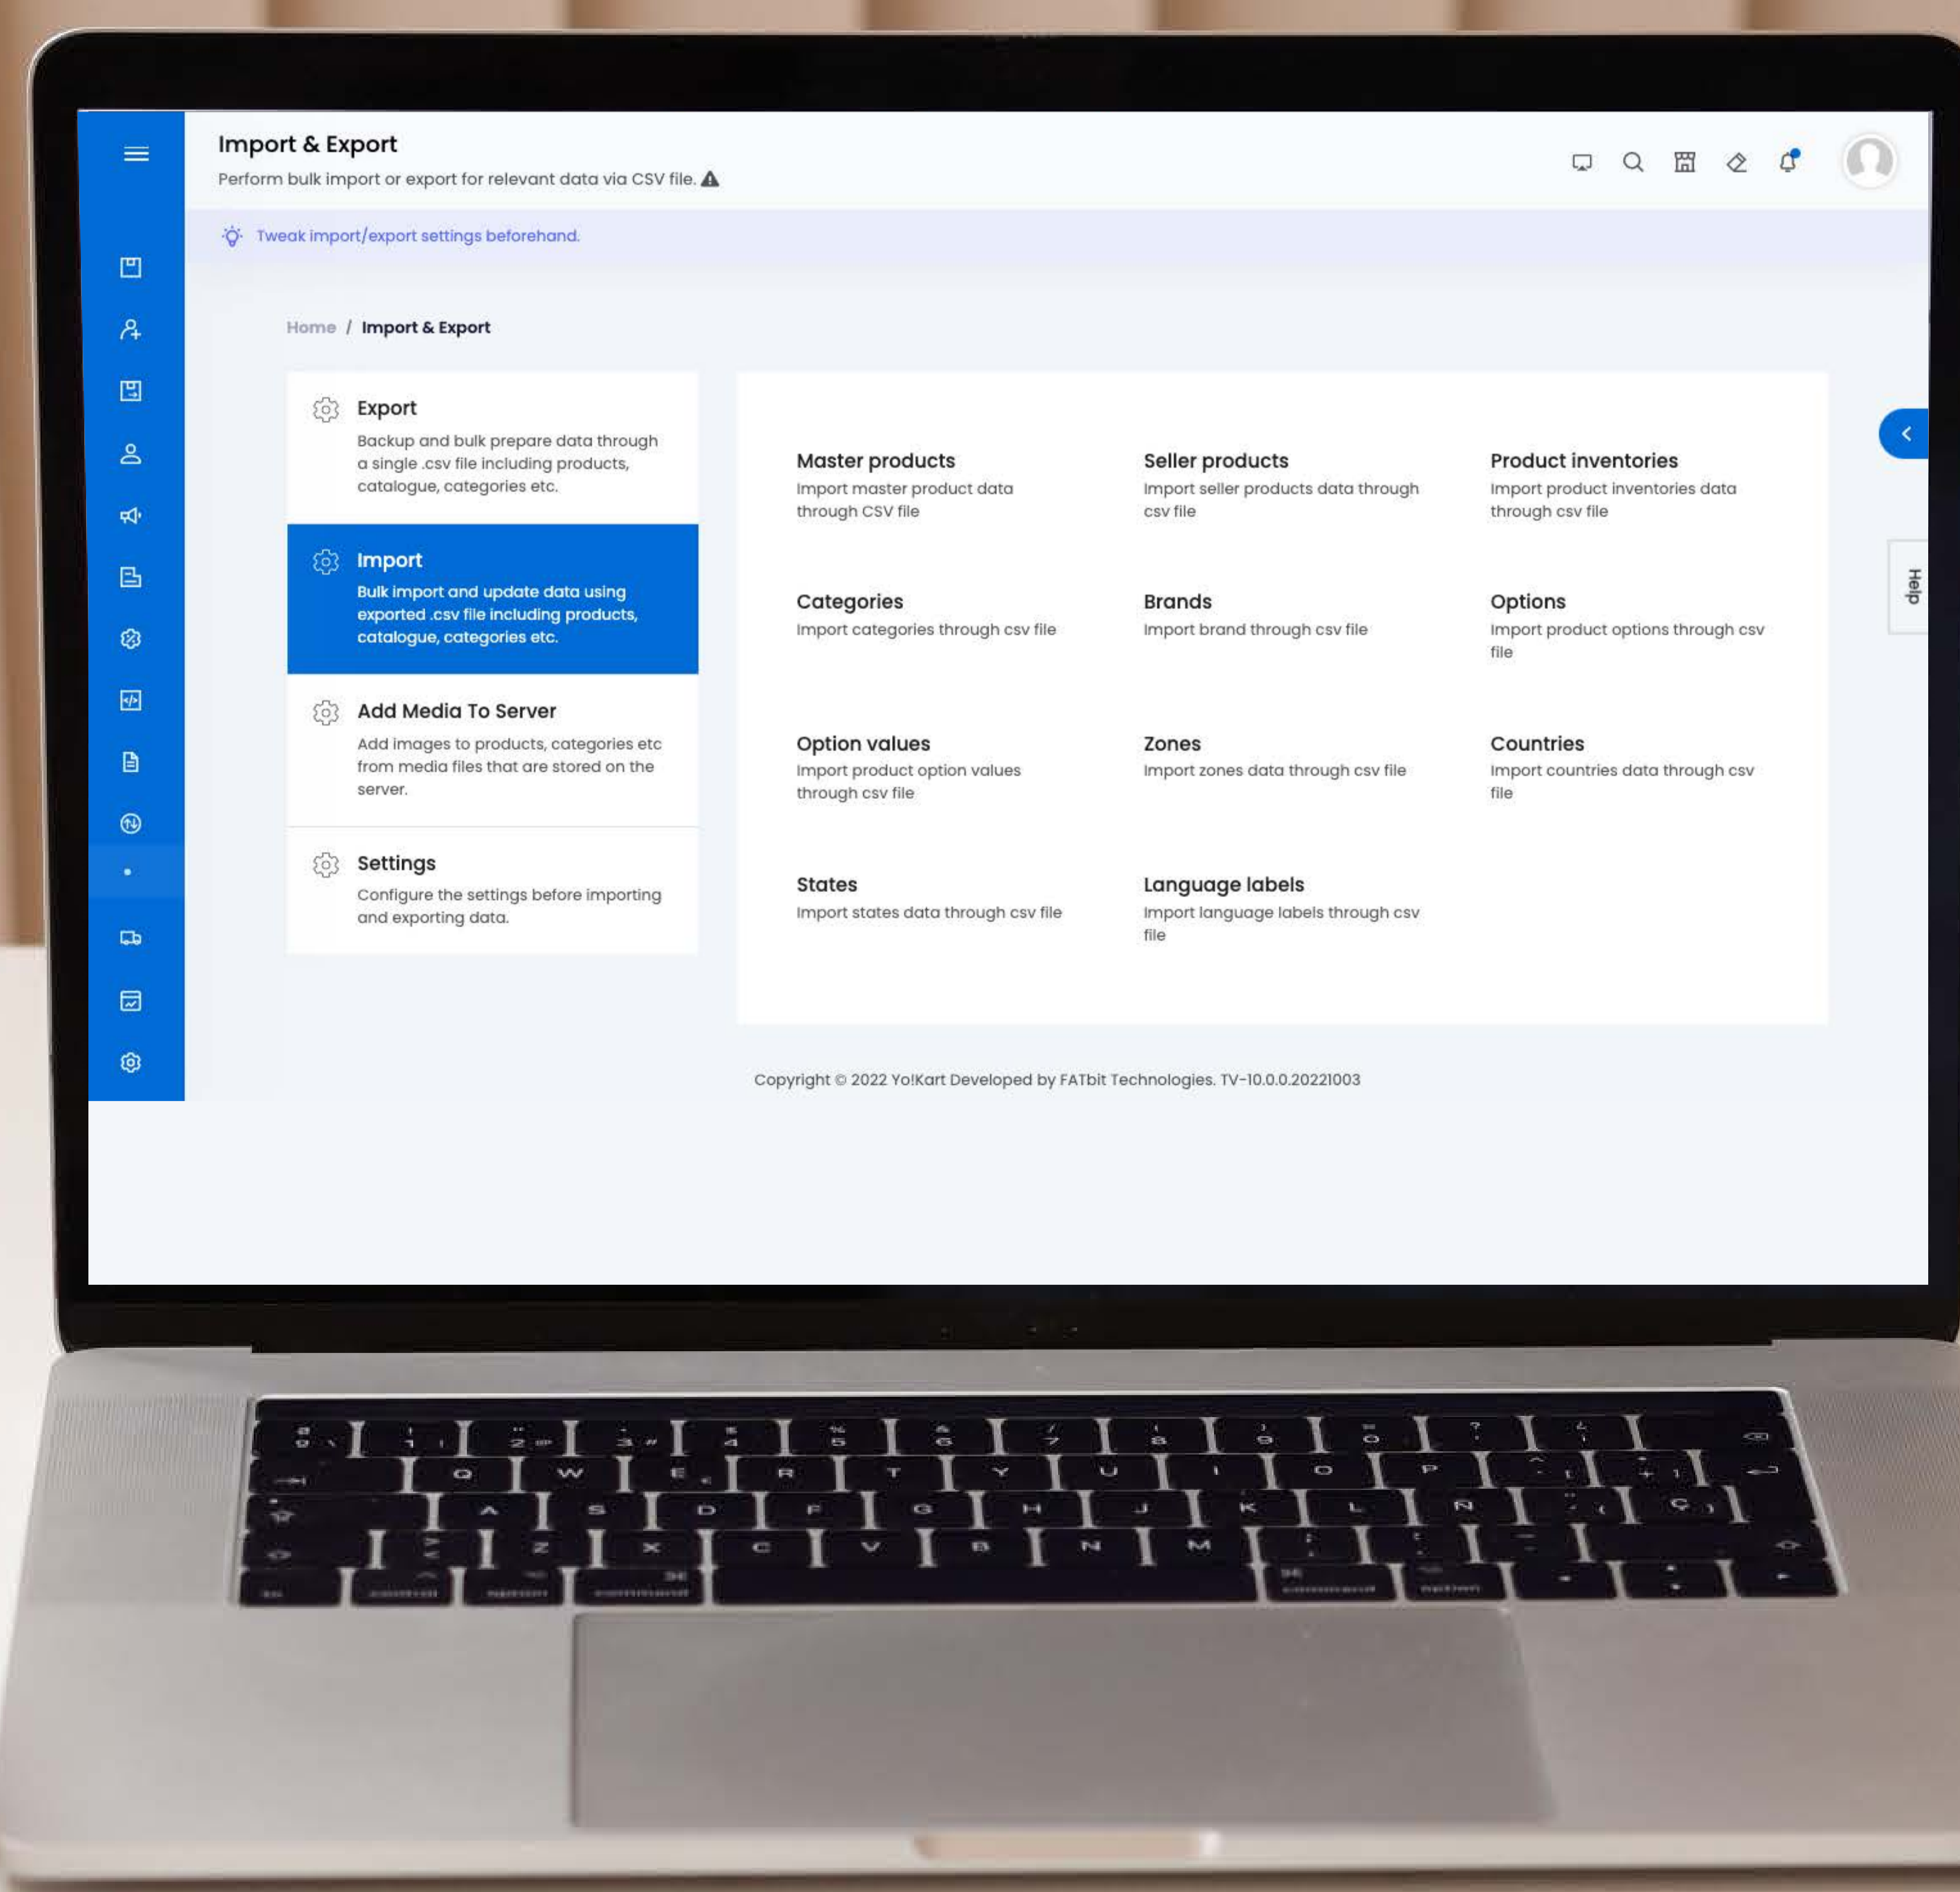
Import & Export

Perform bulk import or export for relevant data via CSV file.

Tweak import/export settings beforehand.

Home / Import & Export

Export
Backup and bulk prepare data through a single .csv file including products, catalogue, categories etc.

Import
Bulk import and update data using exported .csv file including products, catalogue, categories etc.

Add Media To Server
Add images to products, categories etc from media files that are stored on the server.

Settings
Configure the settings before importing and exporting data.

Master products
Import master product data through CSV file

Seller products
Import seller products data through csv file

Product inventories
Import product inventories data through csv file

Categories
Import categories through csv file

Brands
Import brand through csv file

Options
Import product options through csv file

Option values
Import product option values through csv file

Zones
Import zones data through csv file

Countries
Import countries data through csv file

States
Import states data through csv file

Language labels
Import language labels through csv file

Help

Copyright © 2022 Yo!Kart Developed by FATbit Technologies. TV-10.0.0.20221003